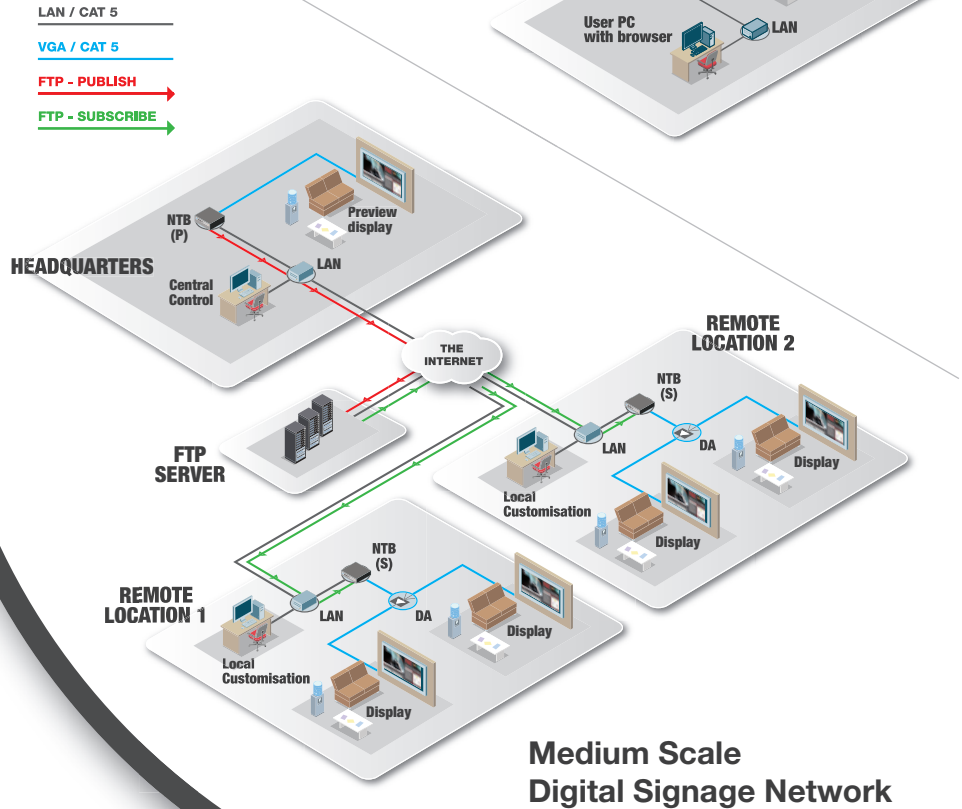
LAN / CAT 5
VGA / CAT 5
FTP - PUBLISH
FTP - SUBSCRIBE

User PC with browser
LAN

NTB (P)
Preview display
HEADQUARTERS
Central Control
LAN

THE INTERNET

FTP SERVER

REMOTE LOCATION 2
NTB (S)
LAN
DA
Display
Local Customisation
Display

REMOTE LOCATION 1
NTB (S)
LAN
DA
Display
Local Customisation
Display

Medium Scale
Digital Signage Network